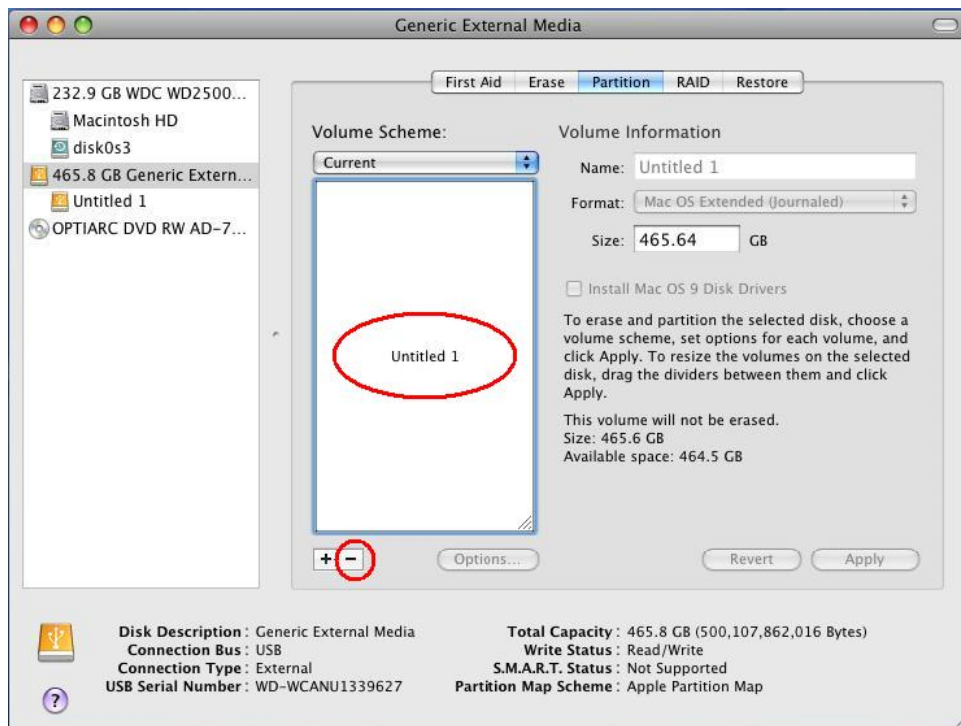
Generic External Media

232.9 GB WDC WD2500...
Macintosh HD
disk0s3
465.8 GB Generic Extern...
Untitled 1
OPTIARC DVD RW AD-7...

First Aid | Erase | Partition | RAID | Restore

Volume Scheme:
Current

Untitled 1

+ −
Options...

Volume Information
Name: Untitled 1
Format: Mac OS Extended (Journaled)
Size: 465.64 GB

Install Mac OS 9 Disk Drivers

To erase and partition the selected disk, choose a volume scheme, set options for each volume, and click Apply. To resize the volumes on the selected disk, drag the dividers between them and click Apply.

This volume will not be erased.
Size: 465.6 GB
Available space: 464.5 GB

Revert
Apply

Disk Description : Generic External Media
Connection Bus : USB
Connection Type : External
USB Serial Number : WD-WCANU1339627

Total Capacity : 465.8 GB (500,107,862,016 Bytes)
Write Status : Read/Write
S.M.A.R.T. Status : Not Supported
Partition Map Scheme : Apple Partition Map

?